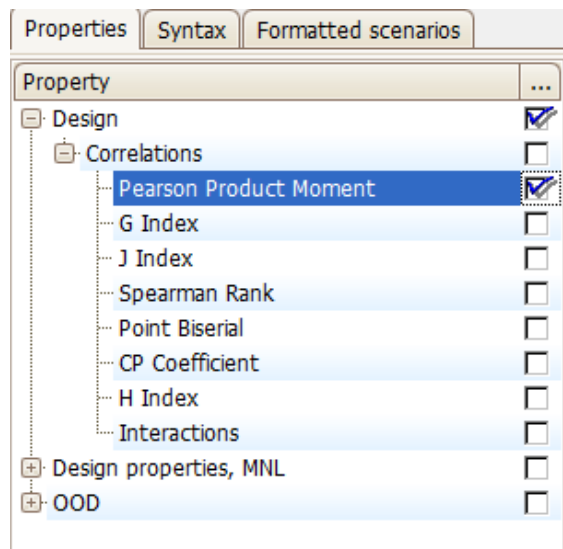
Properties | Syntax | Formatted scenarios

Property ...
Design
Correlations
Pearson Product Moment
G Index
J Index
Spearman Rank
Point Biserial
CP Coefficient
H Index
Interactions
Design properties, MNL
OOD